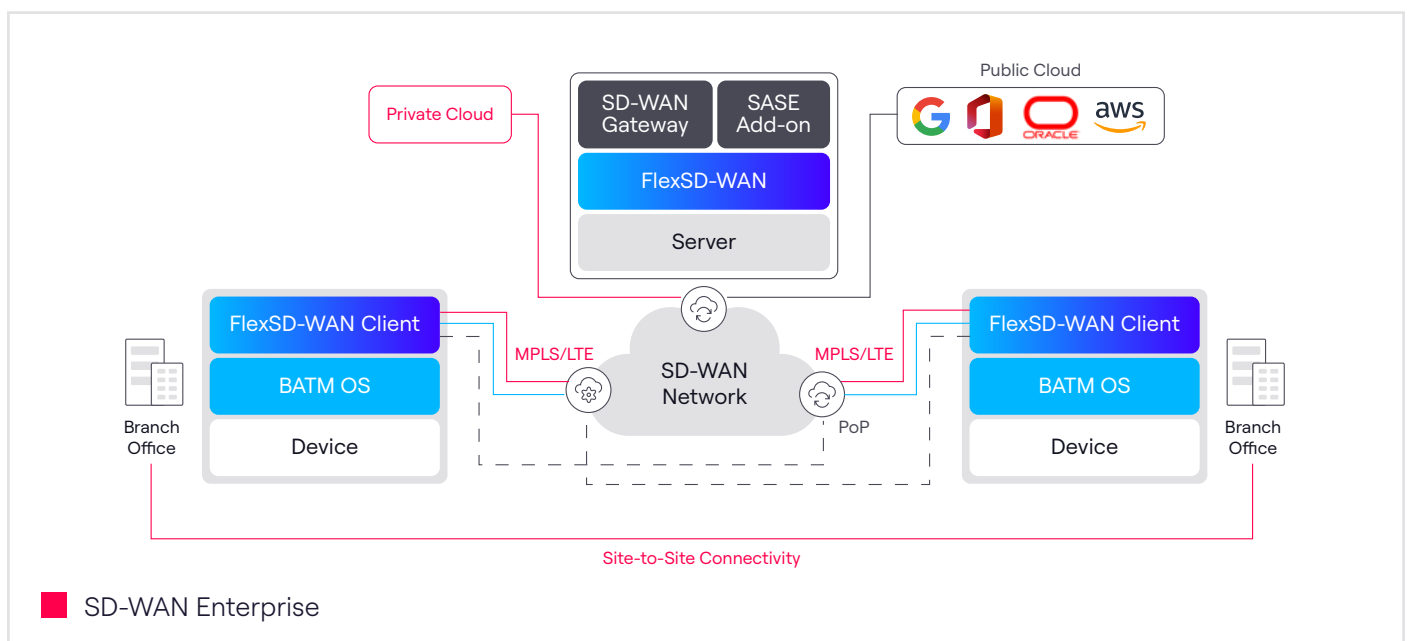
Private Cloud

SD-WAN Gateway

SASE Add-on

FlexSD-WAN

Server

Public Cloud

ORACLE

aws

FlexSD-WAN Client

BATM OS

Device

Branch Office

MPLS/LTE

SD-WAN Network

MPLS/LTE

PoP

FlexSD-WAN Client

BATM OS

Device

Branch Office

Site-to-Site Connectivity

SD-WAN Enterprise